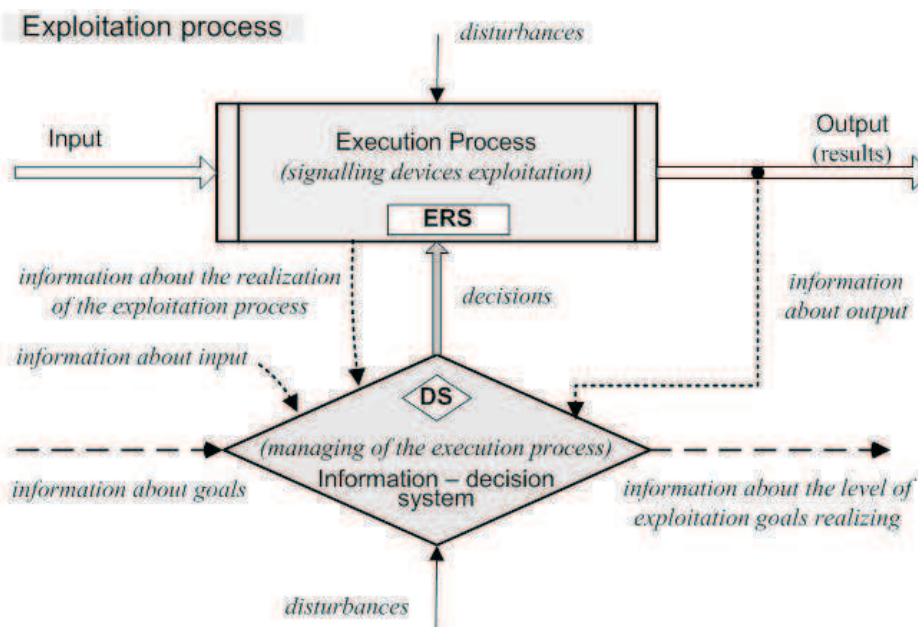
Exploitation process

disturbances

Input

Execution Process
(signalling devices exploitation)

ERS

Output
(results)

information about the realization of the exploitation process

decisions

information about output

information about input

DS

(managing of the execution process)
Information – decision system

information about goals

information about the level of exploitation goals realizing

disturbances